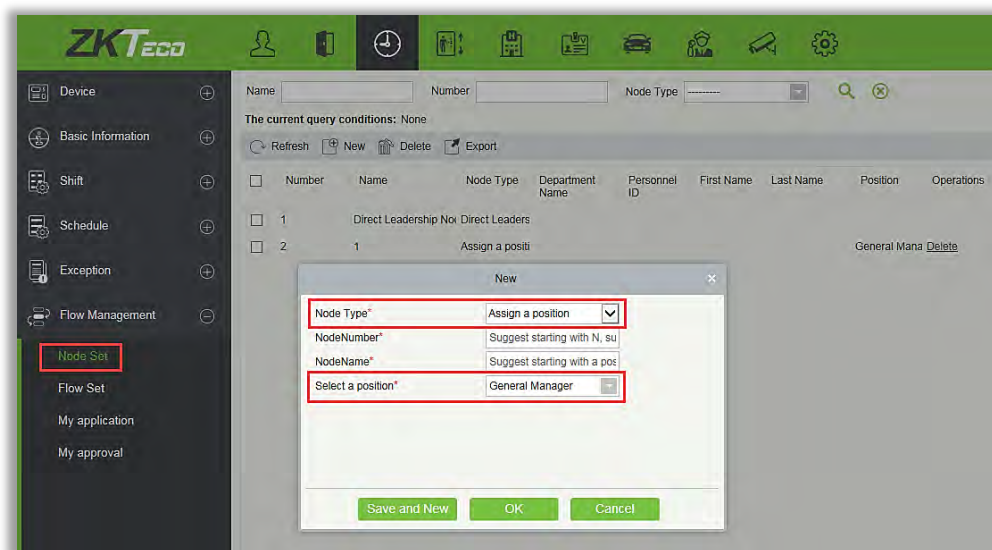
ZKTeco

Device
Basic Information
Shift
Schedule
Exception
Flow Management
Node Set
Flow Set
My application
My approval

Name
Number
Node Type ---------
The current query conditions: None
Refresh New Delete Export

| | Number | Name | Node Type | Department Name | Personnel ID | First Name | Last Name | Position | Operations |
|---|---|---|---|---|---|---|---|---|---|
| | 1 | Direct Leadership No | Direct Leaders | | | | | | |
| | 2 | 1 | Assign a positi | | | | | General Mana | Delete |

New
Node Type* Assign a position
NodeNumber* Suggest starting with N, su
NodeName* Suggest starting with a pos
Select a position* General Manager
Save and New OK Cancel